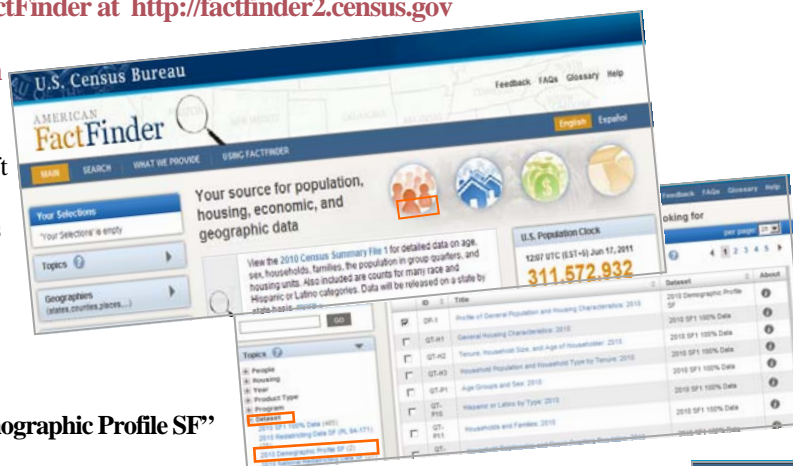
ctFinder at http://factfinder2.census.gov

U.S. Census Bureau

Feedback FAQs Glossary Help

AMERICAN FactFinder

English Español

MAIN SEARCH WHAT WE PROVIDE USING FACTFINDER

Your Selections

'Your Selections' is empty

Topics

Geographies (states, counties, places,...)

Your source for population, housing, economic, and geographic data

View the 2010 Census Summary File 1 for detailed data on age, sex, households, families, the population in group quarters, and housing units. Also included are counts for many race and Hispanic or Latino categories. Data will be released on a state by state basis. more...

U.S. Population Clock

12:07 UTC (EST+5) Jun 17, 2011

311,572,932

Feedback FAQs Glossary Help

oking for

per page: 25

1 2 3 4 5

GO

Topics

People
Housing
Year
Product Type
Program
Dataset
2010 SF1 100% Data (465)
2010 Redistricting Data SF (PL 94-171)
2010 Demographic Profile SF (2)
2010 National Redistricting Data

| | ID | Title | Dataset | About |
|---|---|---|---|---|
| ☑ | DP-1 | Profile of General Population and Housing Characteristics: 2010 | 2010 Demographic Profile SF | |
| ☐ | QT-H1 | General Housing Characteristics: 2010 | 2010 SF1 100% Data | |
| ☐ | QT-H2 | Tenure, Household Size, and Age of Householder: 2010 | 2010 SF1 100% Data | |
| ☐ | QT-H3 | Household Population and Household Type by Tenure: 2010 | 2010 SF1 100% Data | |
| ☐ | QT-P1 | Age Groups and Sex: 2010 | 2010 SF1 100% Data | |
| ☐ | QT-P10 | Hispanic or Latino by Type: 2010 | 2010 SF1 100% Data | |
| ☐ | QT-P11 | Households and Families: 2010 | 2010 SF1 100% Data | |

ographic Profile SF"